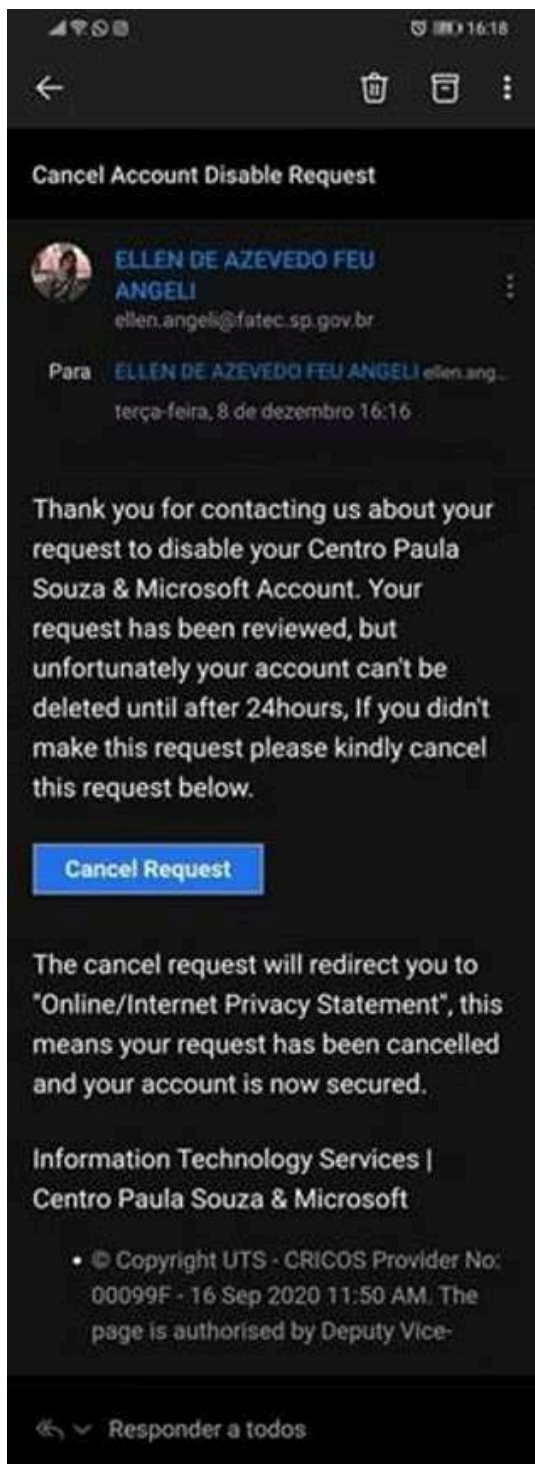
16:18

Cancel Account Disable Request

ELLEN DE AZEVEDO FEU ANGELI
ellen.angeli@fatec.sp.gov.br

Para ELLEN DE AZEVEDO FEU ANGELI ellen.ang...
terça-feira, 8 de dezembro 16:16

Thank you for contacting us about your request to disable your Centro Paula Souza & Microsoft Account. Your request has been reviewed, but unfortunately your account can't be deleted until after 24hours, If you didn't make this request please kindly cancel this request below.

Cancel Request

The cancel request will redirect you to "Online/Internet Privacy Statement", this means your request has been cancelled and your account is now secured.

Information Technology Services | Centro Paula Souza & Microsoft

• © Copyright UTS - CRICOS Provider No: 00099F - 16 Sep 2020 11:50 AM. The page is authorised by Deputy Vice-

Responder a todos